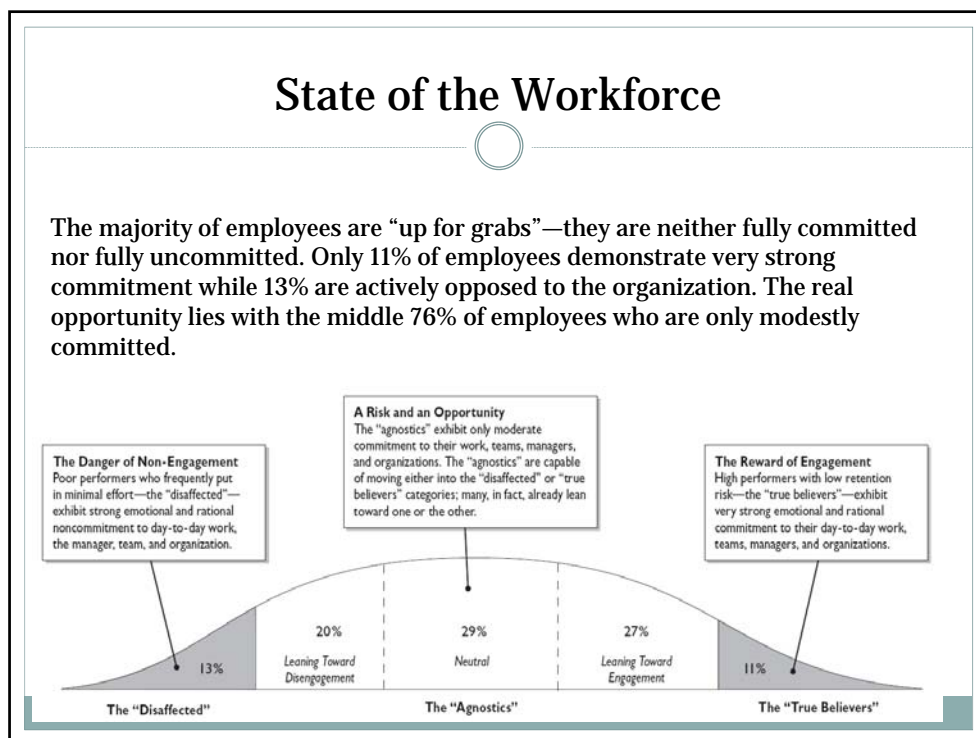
State of the Workforce

The majority of employees are “up for grabs”—they are neither fully committed nor fully uncommitted. Only 11% of employees demonstrate very strong commitment while 13% are actively opposed to the organization. The real opportunity lies with the middle 76% of employees who are only modestly committed.

A Risk and an Opportunity
The "agnostics" exhibit only moderate commitment to their work, teams, managers, and organizations. The "agnostics" are capable of moving either into the "disaffected" or "true believers" categories; many, in fact, already lean toward one or the other.

The Danger of Non-Engagement
Poor performers who frequently put in minimal effort—the "disaffected"—exhibit strong emotional and rational noncommitment to day-to-day work, the manager, team, and organization.

The Reward of Engagement
High performers with low retention risk—the "true believers"—exhibit very strong emotional and rational commitment to their day-to-day work, teams, managers, and organizations.

13%

20%
Leaning Toward Disengagement

29%
Neutral

27%
Leaning Toward Engagement

11%

The "Disaffected"

The "Agnostics"

The "True Believers"